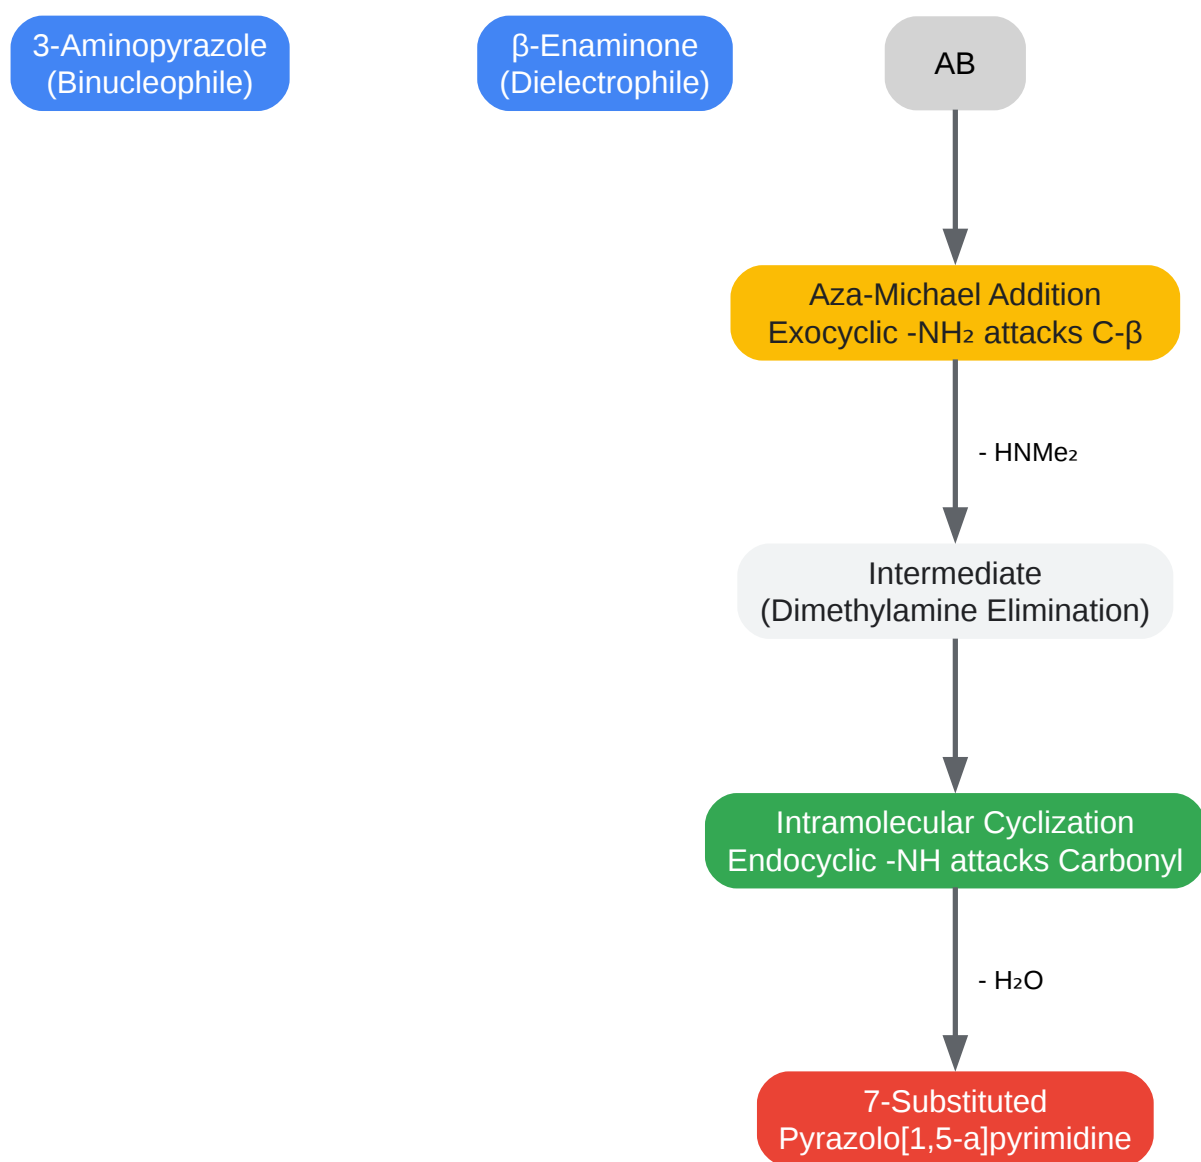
3-Aminopyrazole
(Binucleophile)

β-Enaminone
(Dielectrophile)

AB

Aza-Michael Addition
Exocyclic -$NH_2$ attacks C-β

- $HNMe_2$

Intermediate
(Dimethylamine Elimination)

Intramolecular Cyclization
Endocyclic -NH attacks Carbonyl

- $H_2O$

7-Substituted
Pyrazolo[1,5-a]pyrimidine